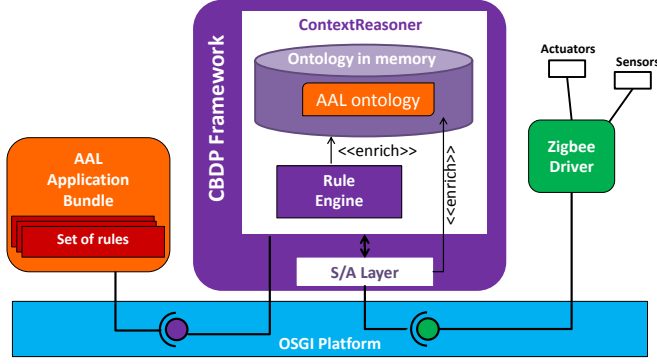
CBDP Framework

ContextReasoner

Ontology in memory

AAL ontology

<<enrich>>

<<enrich>>

Rule Engine

S/A Layer

AAL Application Bundle

Set of rules

Actuators

Sensors

Zigbee Driver

OSGI Platform